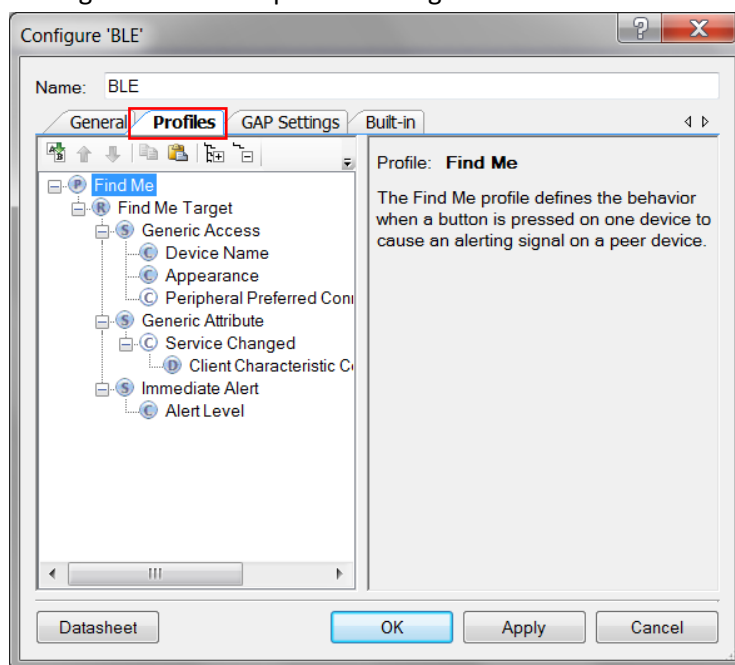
Configure 'BLE'

Name: BLE

General | Profiles | GAP Settings | Built-in

P Find Me
R Find Me Target
S Generic Access
C Device Name
C Appearance
C Peripheral Preferred Conn
S Generic Attribute
C Service Changed
D Client Characteristic Co
S Immediate Alert
C Alert Level

Profile: Find Me

The Find Me profile defines the behavior when a button is pressed on one device to cause an alerting signal on a peer device.

Datasheet | OK | Apply | Cancel